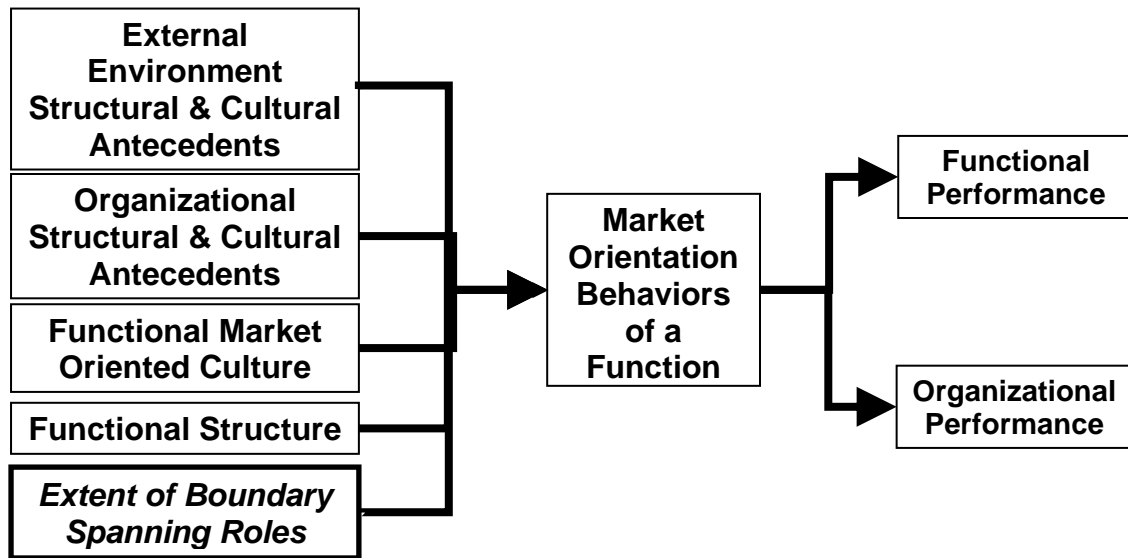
External Environment Structural & Cultural Antecedents

Organizational Structural & Cultural Antecedents

Functional Market Oriented Culture

Functional Structure

*Extent of Boundary Spanning Roles*

Market Orientation Behaviors of a Function

Functional Performance

Organizational Performance